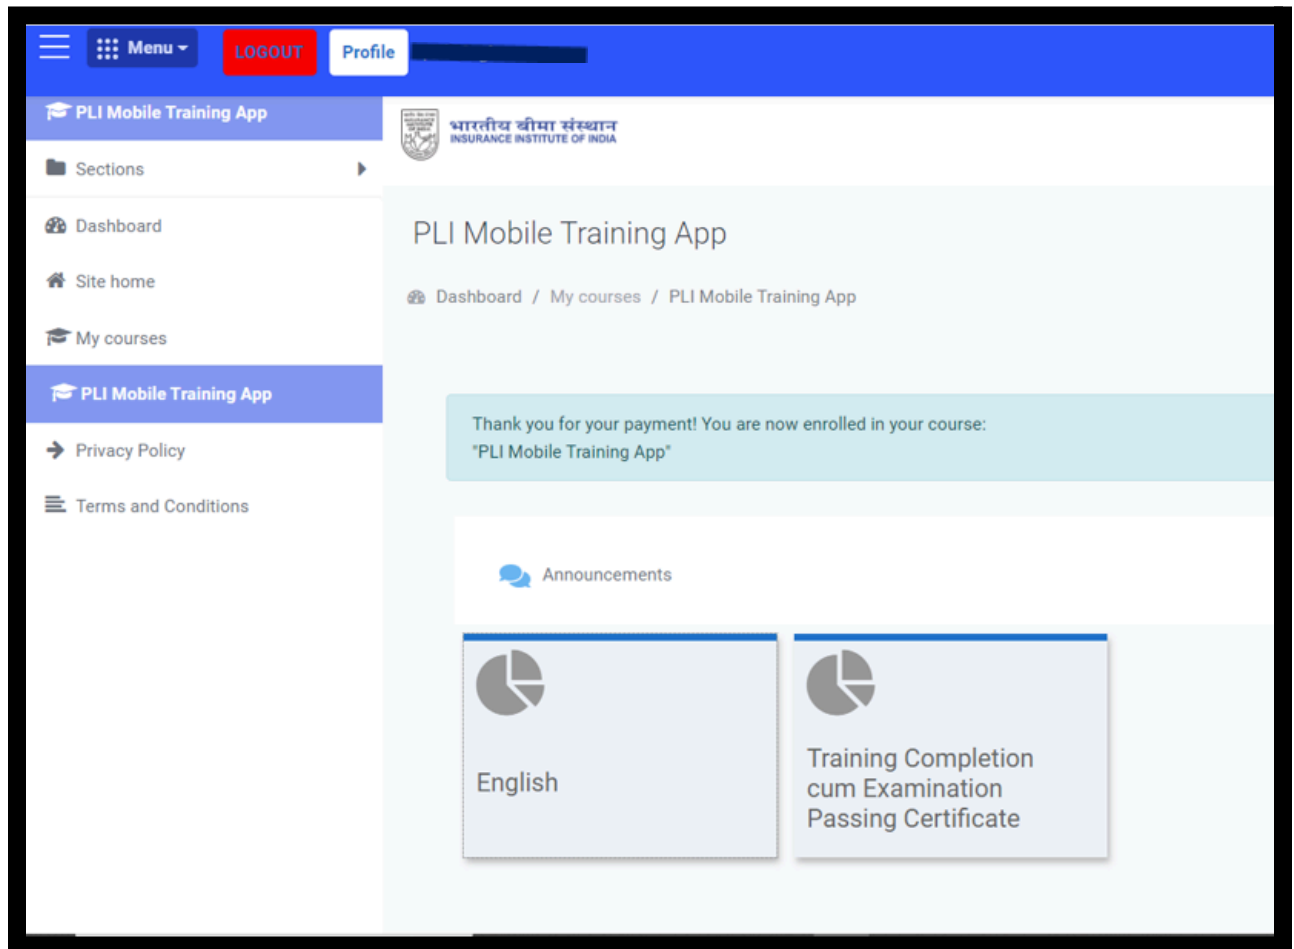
Menu
LOGOUT
Profile

PLI Mobile Training App
Sections
Dashboard
Site home
My courses
PLI Mobile Training App
Privacy Policy
Terms and Conditions

भारतीय बीमा संस्थान
INSURANCE INSTITUTE OF INDIA

PLI Mobile Training App

Dashboard / My courses / PLI Mobile Training App

Thank you for your payment! You are now enrolled in your course: "PLI Mobile Training App"

Announcements

English

Training Completion cum Examination Passing Certificate